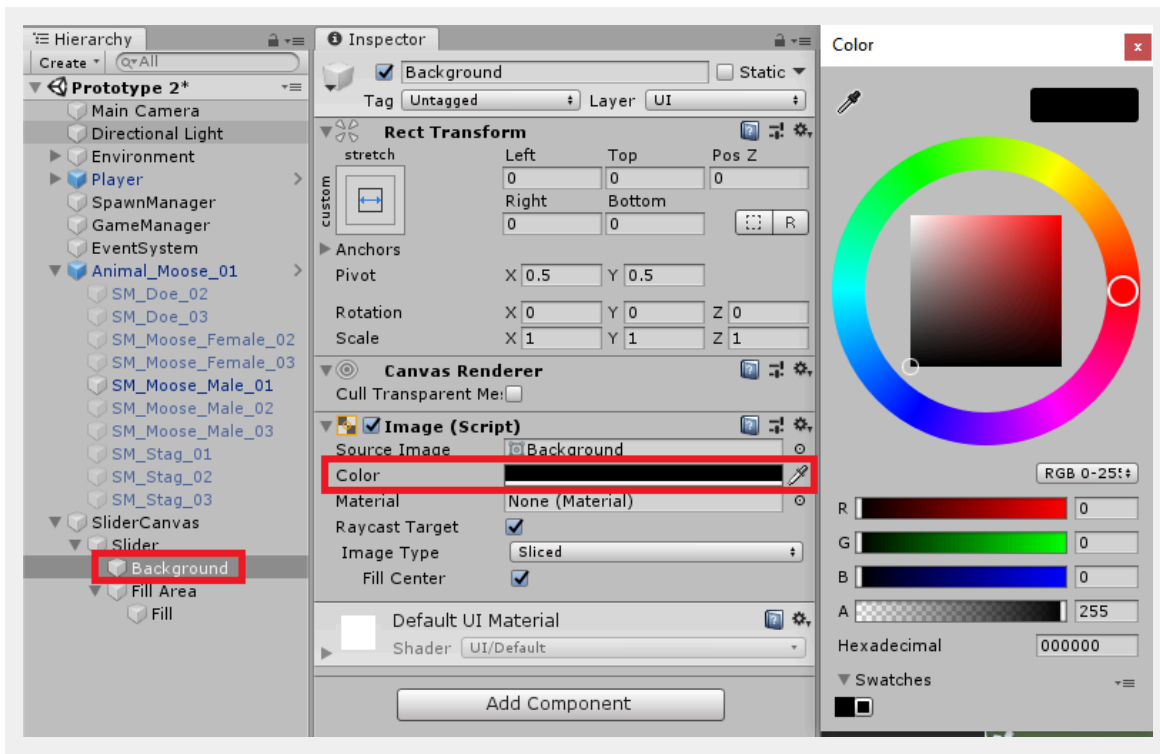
Hierarchy
Create
All
Prototype 2*
Main Camera
Directional Light
Environment
Player
SpawnManager
GameManager
EventSystem
Animal_Moose_01
SM_Doe_02
SM_Doe_03
SM_Moose_Female_02
SM_Moose_Female_03
SM_Moose_Male_01
SM_Moose_Male_02
SM_Moose_Male_03
SM_Stag_01
SM_Stag_02
SM_Stag_03
SliderCanvas
Slider
Background
Fill Area
Fill

Inspector
Background
Static
Tag Untagged
Layer UI
Rect Transform
stretch
custom
Left
Top
Pos Z
0
0
0
Right
Bottom
0
0
R
Anchors
Pivot X 0.5 Y 0.5
Rotation X 0 Y 0 Z 0
Scale X 1 Y 1 Z 1
Canvas Renderer
Cull Transparent Me
Image (Script)
Source Image Background
Color
Material None (Material)
Raycast Target
Image Type Sliced
Fill Center
Default UI Material
Shader UI/Default
Add Component

Color
RGB 0-255
R 0
G 0
B 0
A 255
Hexadecimal 000000
Swatches